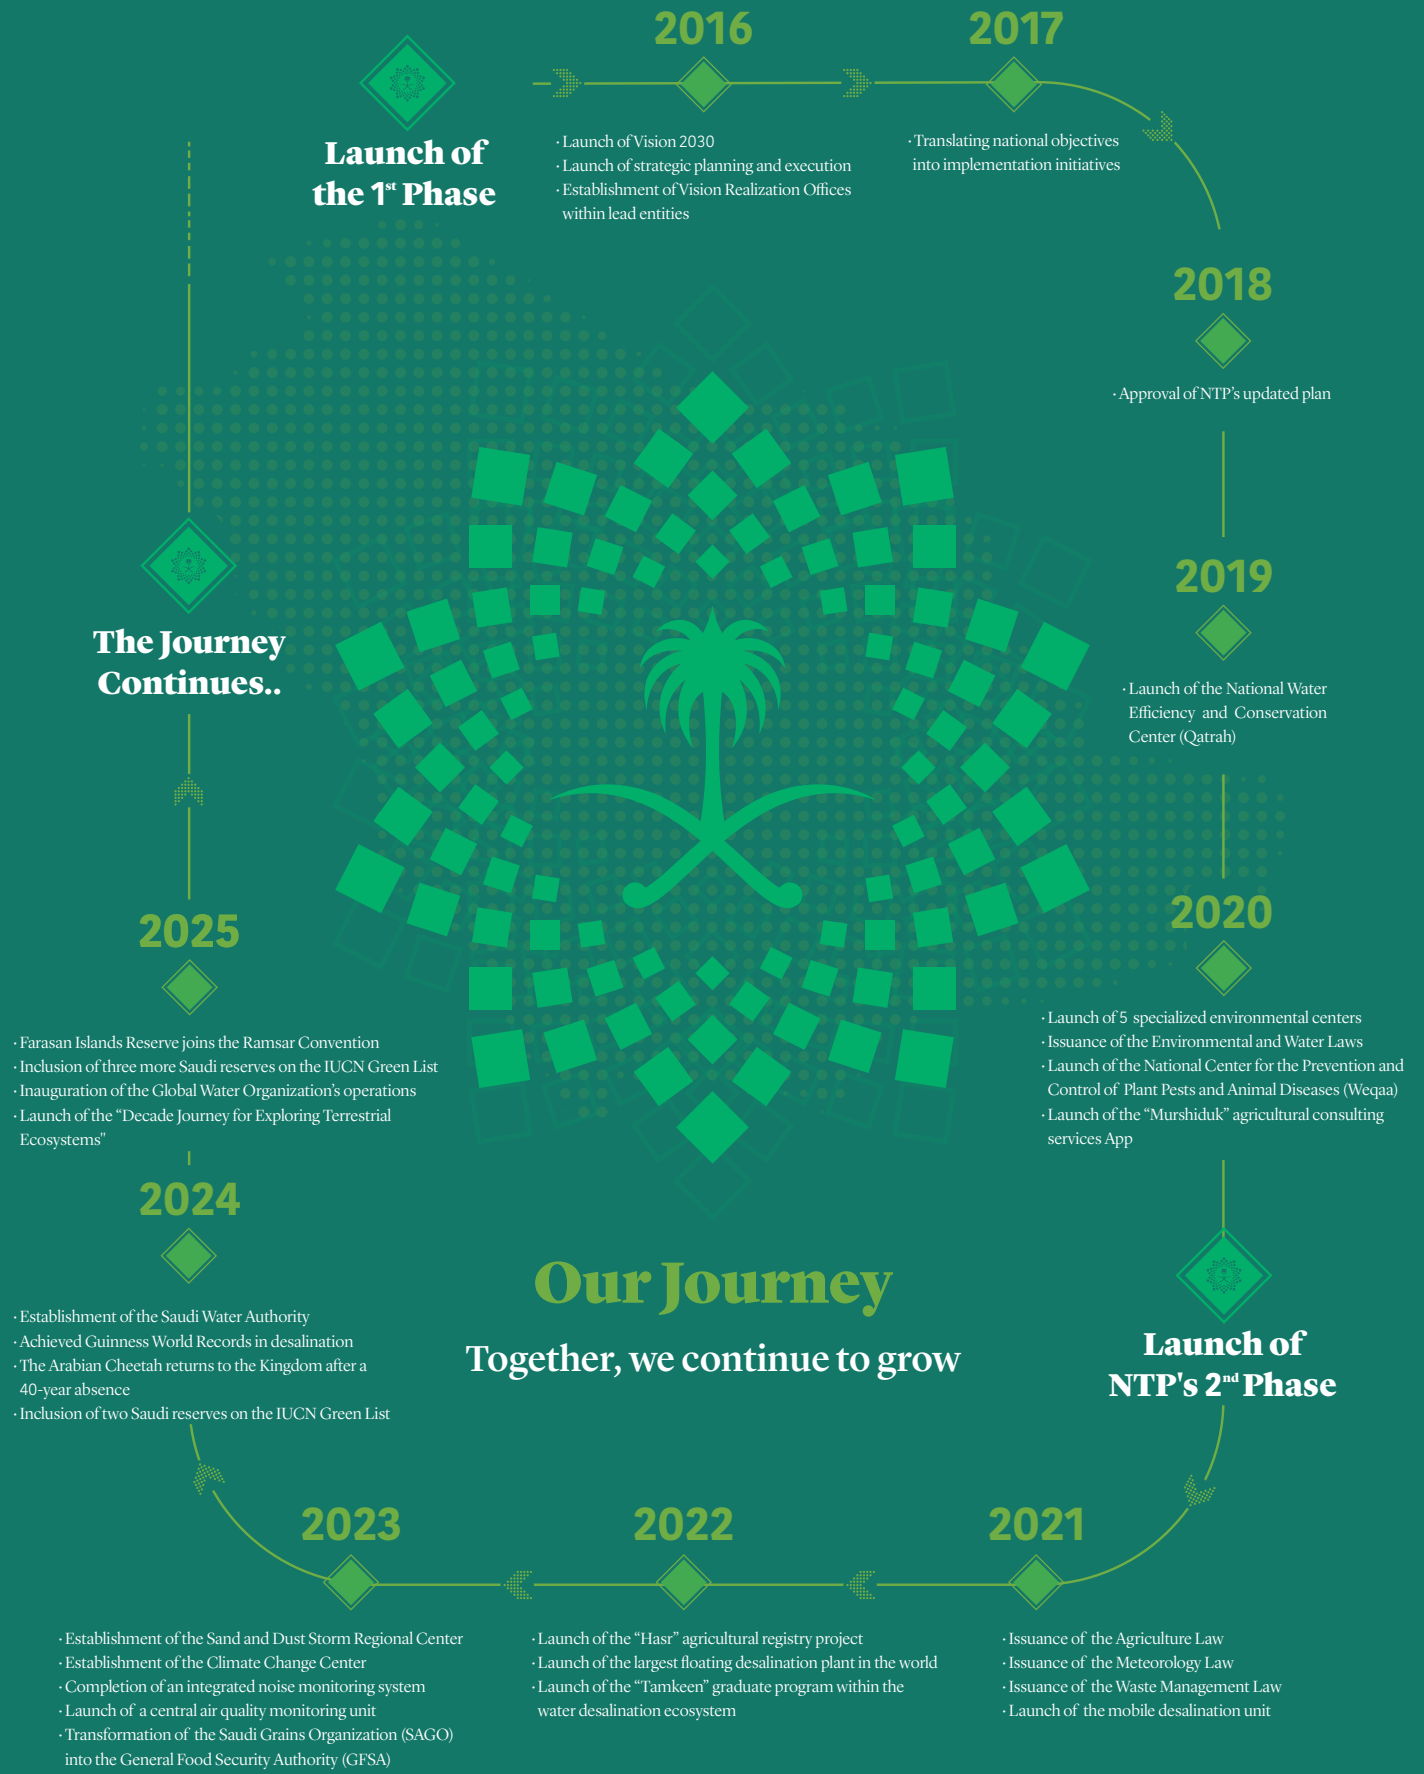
Launch of the 1st Phase

2016

· Launch of Vision 2030
· Launch of strategic planning and execution
· Establishment of Vision Realization Offices within lead entities

2017

· Translating national objectives into implementation initiatives

2018

· Approval of NTP's updated plan

2019

· Launch of the National Water Efficiency and Conservation Center (Qatrah)

2020

· Launch of 5 specialized environmental centers
· Issuance of the Environmental and Water Laws
· Launch of the National Center for the Prevention and Control of Plant Pests and Animal Diseases (Weqaa)
· Launch of the "Murshiduk" agricultural consulting services App

Launch of NTP's 2nd Phase

2021

· Issuance of the Agriculture Law
· Issuance of the Meteorology Law
· Issuance of the Waste Management Law
· Launch of the mobile desalination unit

2022

· Launch of the "Hasr" agricultural registry project
· Launch of the largest floating desalination plant in the world
· Launch of the "Tamkeen" graduate program within the water desalination ecosystem

2023

· Establishment of the Sand and Dust Storm Regional Center
· Establishment of the Climate Change Center
· Completion of an integrated noise monitoring system
· Launch of a central air quality monitoring unit
· Transformation of the Saudi Grains Organization (SAGO) into the General Food Security Authority (GFSA)

2024

· Establishment of the Saudi Water Authority
· Achieved Guinness World Records in desalination
· The Arabian Cheetah returns to the Kingdom after a 40-year absence
· Inclusion of two Saudi reserves on the IUCN Green List

2025

· Farasan Islands Reserve joins the Ramsar Convention
· Inclusion of three more Saudi reserves on the IUCN Green List
· Inauguration of the Global Water Organization's operations
· Launch of the "Decade Journey for Exploring Terrestrial Ecosystems"

The Journey Continues..

Our Journey

Together, we continue to grow